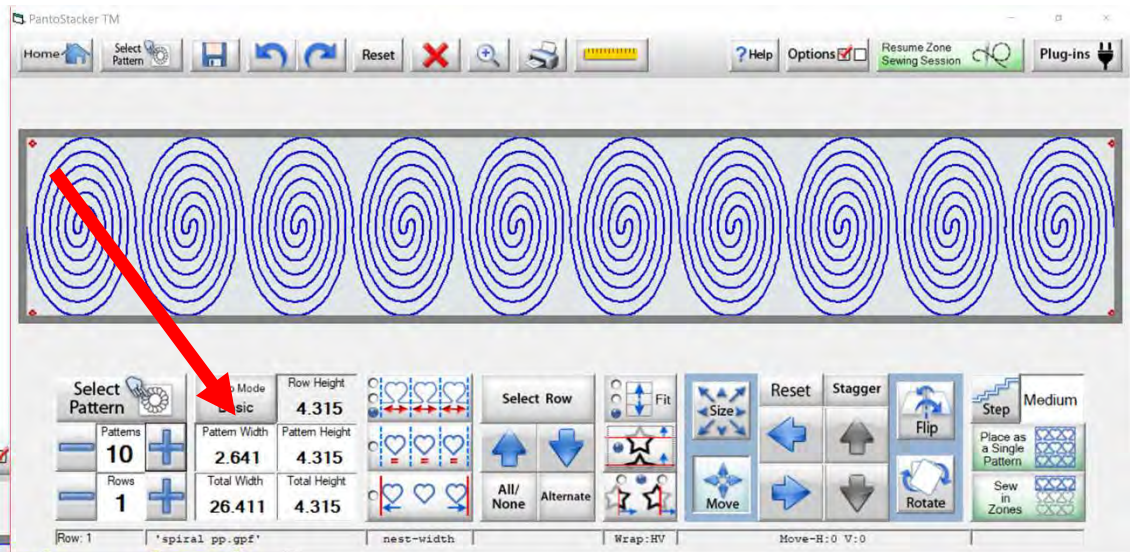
PantoStacker TM

Home Select Pattern Reset ? Help Options Resume Zone Sewing Session Plug-ins

Select Pattern
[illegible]p Mode
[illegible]asic
Row Height
4.315
Patterns
10
Pattern Width
2.641
Pattern Height
4.315
Rows
1
Total Width
26.411
Total Height
4.315

Select Row
All/ None
Alternate
Fit
Size
Move
Reset
Stagger
Flip
Rotate
Step
Medium
Place as a Single Pattern
Sew in Zones

Row: 1 'spiral pp.gpf' nest-width Wrap:HV Move-H:0 V:0